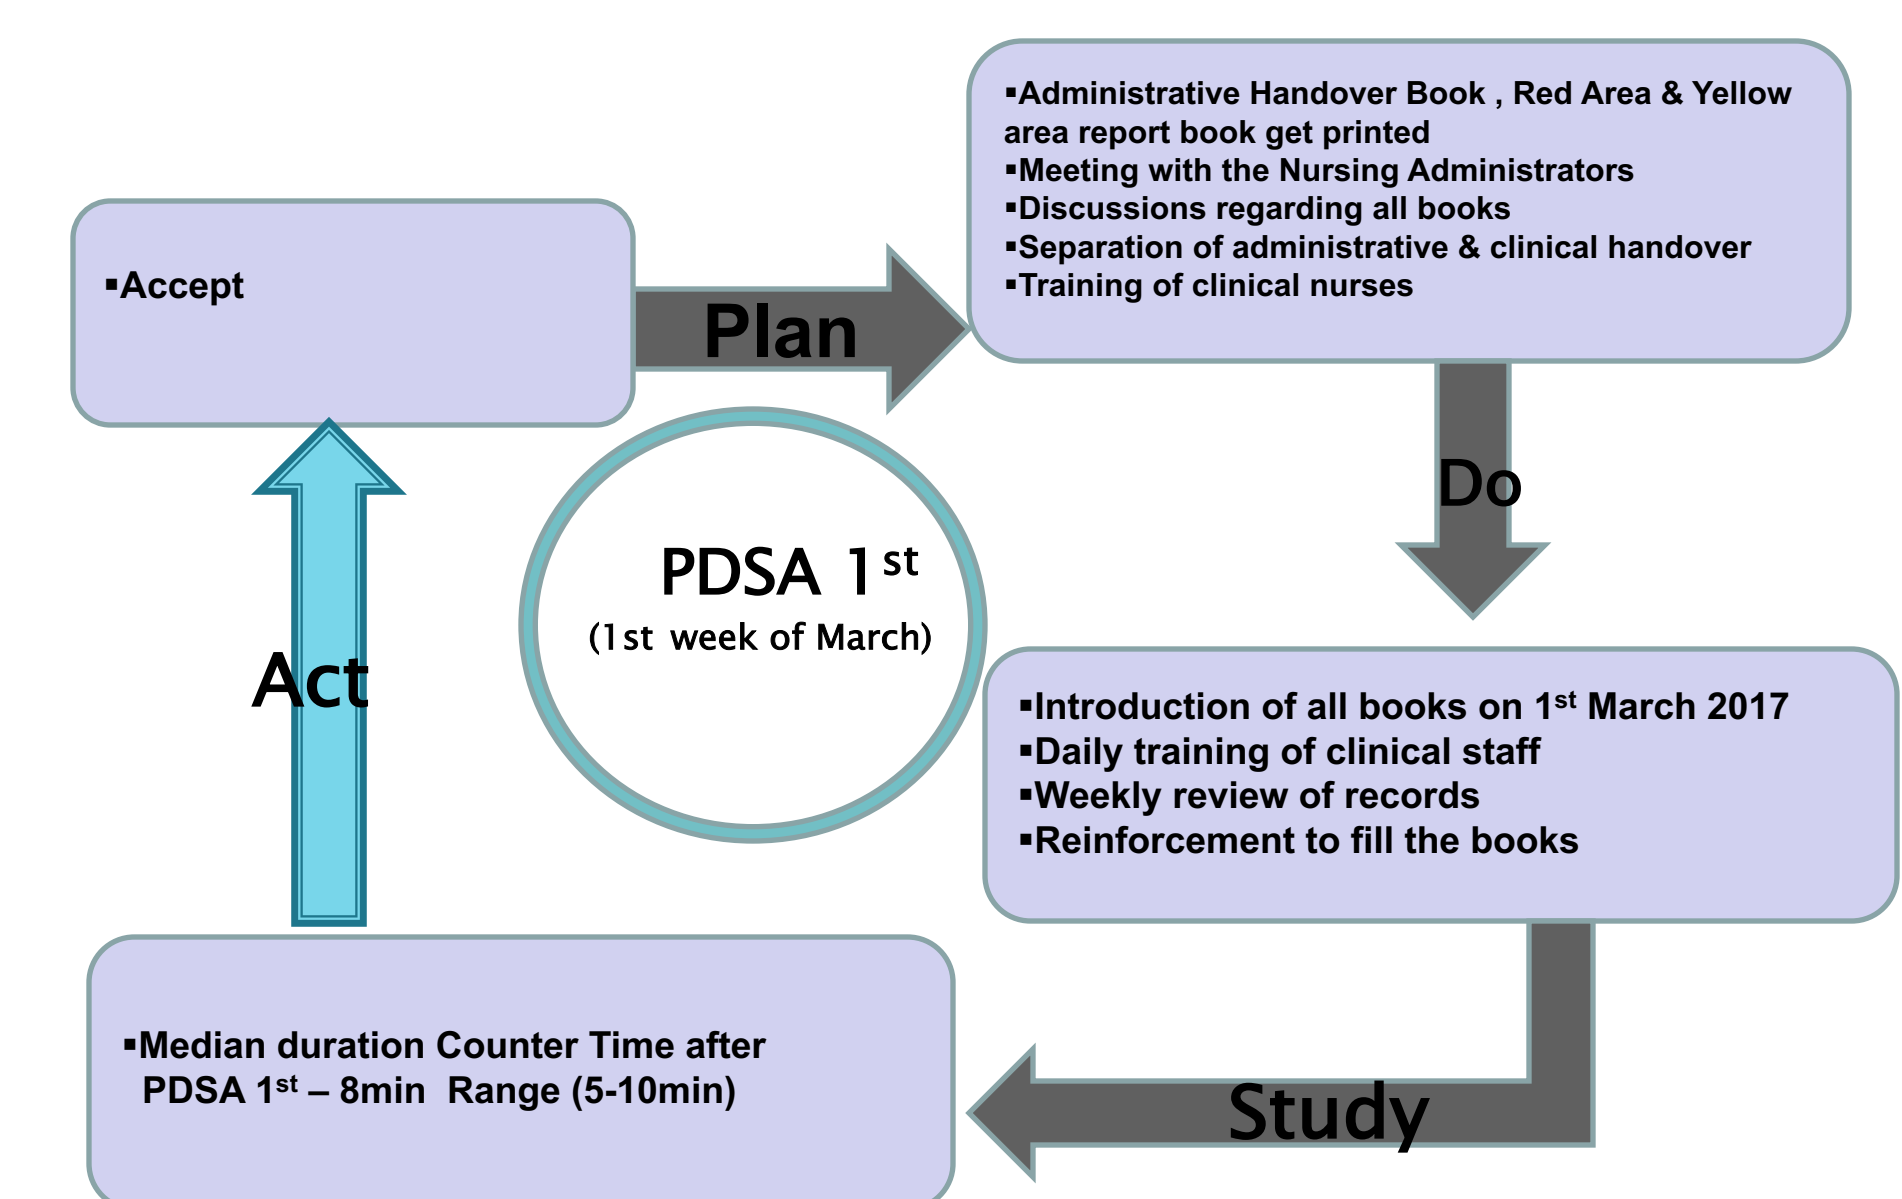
▪Accept

Plan

▪Administrative Handover Book , Red Area & Yellow area report book get printed
▪Meeting with the Nursing Administrators
▪Discussions regarding all books
▪Separation of administrative & clinical handover
▪Training of clinical nurses

Do

PDSA 1$^{st}$
(1st week of March)

Act

▪Introduction of all books on 1$^{st}$ March 2017
▪Daily training of clinical staff
▪Weekly review of records
▪Reinforcement to fill the books

▪Median duration Counter Time after PDSA 1$^{st}$ – 8min Range (5-10min)

Study